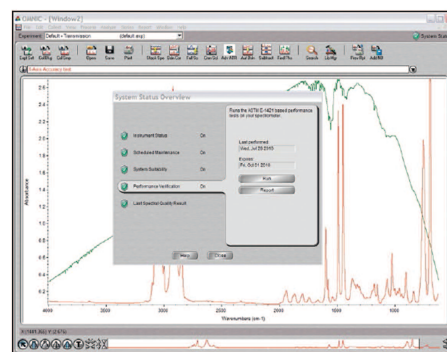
OMNIC - [Window2]
File Edit Collect View Process Analyze Atlμs Report Window Help
Experiment: Default • Transmission (default exp)
System Status
Col Bkg Col Smp Open Save Print Reset Ato Y Sub Add Search Lib Mgr
System Status Overview
Instrument Status Ok
Scheduled Maintenance Ok
System Suitability Ok
Performance Verification Ok
Last Spectral Quality Result
Runs the ASTM E-1421 based performance tests on your spectrometer.
Last performed:
Wed Jul 29 2015
Expires:
Fri Oct 31 2015
Run
Report
Help
Close
2.6
2.4
2.2
2.0
1.8
1.6
1.4
1.2
1.0
0.8
0.6
0.4
0.2
Absorbance
4000
3000
2000
1500
1000
Wavenumbers (cm-1)